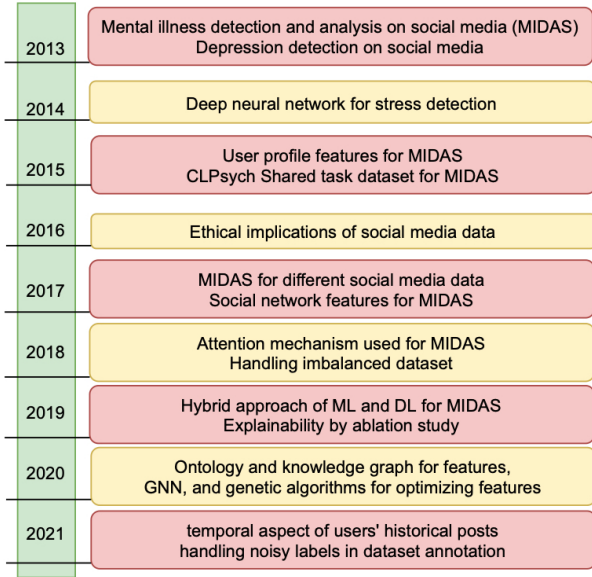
2013
Mental illness detection and analysis on social media (MIDAS)
Depression detection on social media

2014
Deep neural network for stress detection

2015
User profile features for MIDAS
CLPsych Shared task dataset for MIDAS

2016
Ethical implications of social media data

2017
MIDAS for different social media data
Social network features for MIDAS

2018
Attention mechanism used for MIDAS
Handling imbalanced dataset

2019
Hybrid approach of ML and DL for MIDAS
Explainability by ablation study

2020
Ontology and knowledge graph for features,
GNN, and genetic algorithms for optimizing features

2021
temporal aspect of users' historical posts
handling noisy labels in dataset annotation